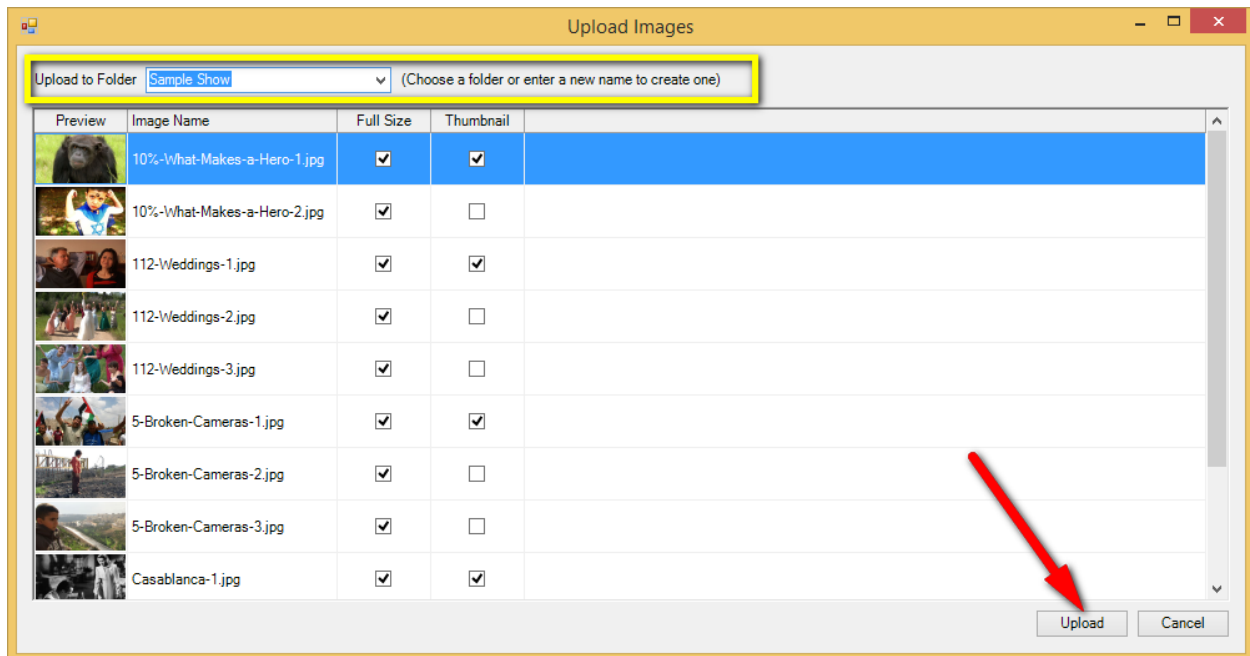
Upload Images

Upload to Folder Sample Show (Choose a folder or enter a new name to create one)

| Preview | Image Name | Full Size | Thumbnail |
|---|---|---|---|
| | 10%-What-Makes-a-Hero-1.jpg | ☑ | ☑ |
| | 10%-What-Makes-a-Hero-2.jpg | ☑ | ☐ |
| | 112-Weddings-1.jpg | ☑ | ☑ |
| | 112-Weddings-2.jpg | ☑ | ☐ |
| | 112-Weddings-3.jpg | ☑ | ☐ |
| | 5-Broken-Cameras-1.jpg | ☑ | ☑ |
| | 5-Broken-Cameras-2.jpg | ☑ | ☐ |
| | 5-Broken-Cameras-3.jpg | ☑ | ☐ |
| | Casablanca-1.jpg | ☑ | ☑ |

Upload Cancel